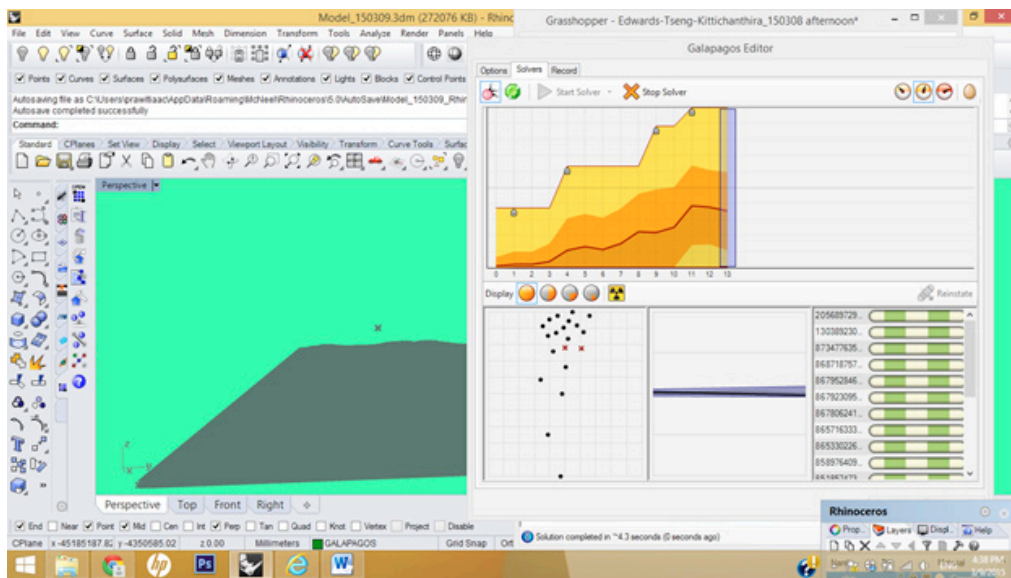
Model_150309.3dm (272076 KB) - Rhino

File Edit View Curve Surface Solid Mesh Dimension Transform Tools Analyze Render Panels Help

Points Curves Surfaces Polysurfaces Meshes Annotations Lights Blocks Control Points

Autosaving file as C:\Users\prawitiaac\AppData\Roaming\McNeel\Rhinoceros\5.0\AutoSave\Model_150309_Rhin
Autosave completed successfully

Command:

Standard CPlanes Set View Display Select Viewport Layout Visibility Transform Curve Tools Surfac

Perspective

Perspective Top Front Right

End Near Point Mid Cen Int Perp Tan Quad Knot Vertex Project Disable

CPlane x -451851187.82 y -4350585.02 z 0.00 Millimeters GALAPAGOS Grid Snap Ort

Grasshopper - Edwards-Tseng-Kittichanthira_150308 afternoon*

Galapagos Editor

Options Solvers Record

Start Solver Stop Solver

0 1 2 3 4 5 6 7 8 9 10 11 12 13

Display

Reinstate

205689729...
130389230...
873477635...
868718757...
867952846...
867923095...
867806241...
865716333...
865330226...
858976409...
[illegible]

Solution completed in ~4.3 seconds (0 seconds ago)

Rhinoceros

Prop... Layers Displ... Help

4:38 PM
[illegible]